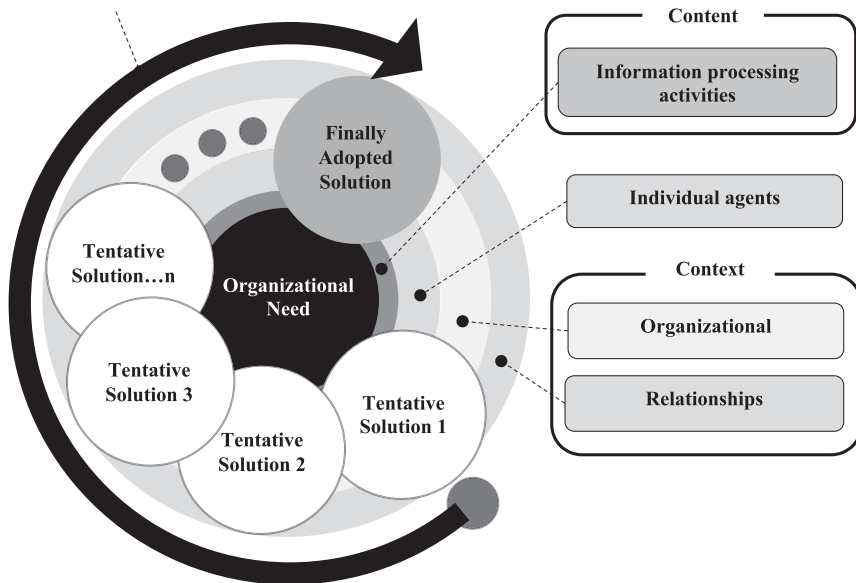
Finally Adopted Solution

Tentative Solution…n

Organizational Need

Tentative Solution 3

Tentative Solution 2

Tentative Solution 1

Content

Information processing activities

Individual agents

Context

Organizational

Relationships